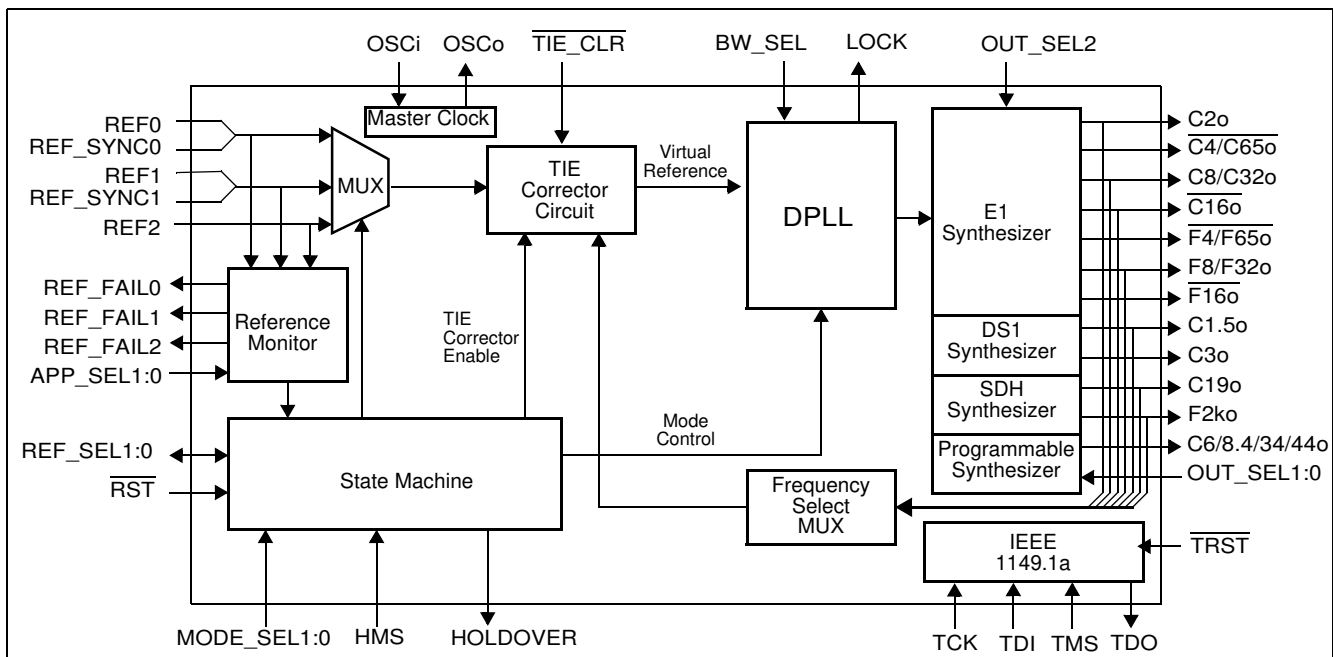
OSCi OSCo $\overline{\text{TIE\_CLR}}$ BW_SEL LOCK OUT_SEL2

Master Clock

REF0
REF_SYNC0
REF1
REF_SYNC1
REF2

MUX

TIE Corrector Circuit

Virtual Reference

DPLL

E1 Synthesizer

DS1 Synthesizer

SDH Synthesizer

Programmable Synthesizer

C2o
$\overline{\text{C4/C65o}}$
C8/C32o
$\overline{\text{C16o}}$
$\overline{\text{F4/F65o}}$
F8/F32o
$\overline{\text{F16o}}$
C1.5o
C3o
C19o
F2ko
C6/8.4/34/44o
OUT_SEL1:0

REF_FAIL0
REF_FAIL1
REF_FAIL2
APP_SEL1:0

Reference Monitor

TIE Corrector Enable

Mode Control

REF_SEL1:0
$\overline{\text{RST}}$

State Machine

Frequency Select MUX

IEEE 1149.1a

$\overline{\text{TRST}}$

MODE_SEL1:0 HMS HOLDOVER

TCK TDI TMS TDO